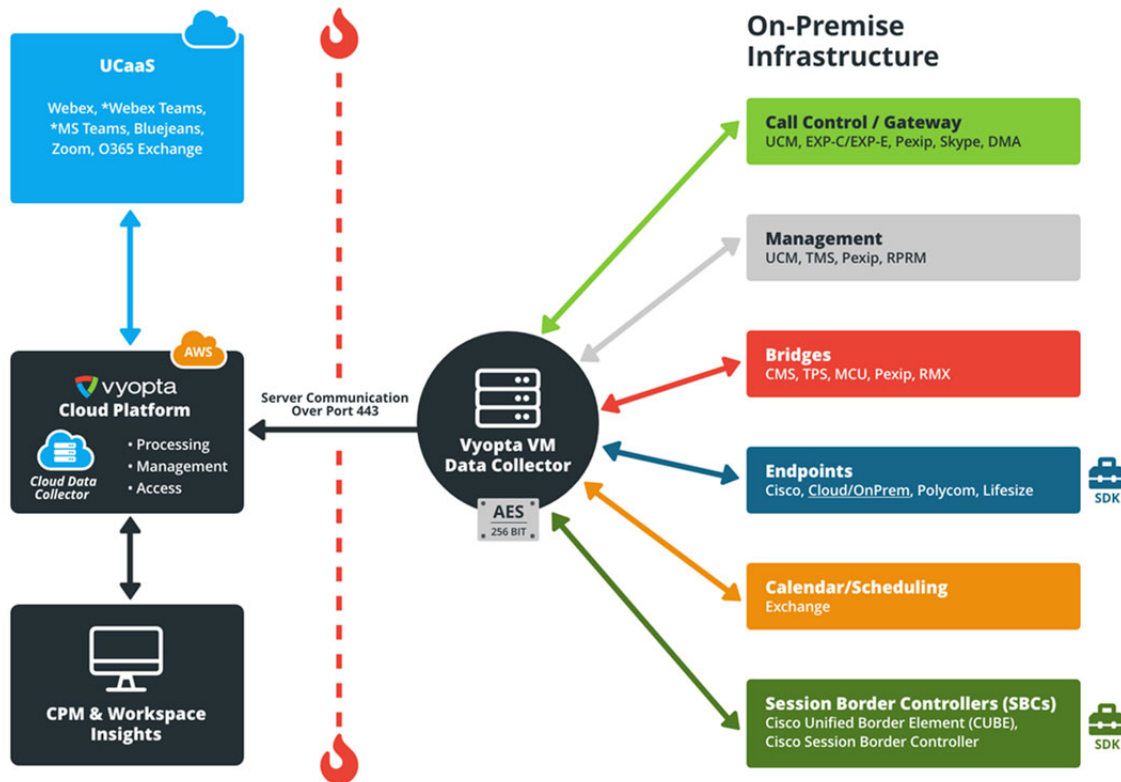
UCaaS

Webex, *Webex Teams, *MS Teams, Bluejeans, Zoom, O365 Exchange

AWS

vyopta
Cloud Platform

Cloud Data Collector

• Processing
• Management
• Access

CPM & Workspace Insights

Server Communication Over Port 443

Vyopta VM Data Collector

AES
256 BIT

On-Premise Infrastructure

Call Control / Gateway
UCM, EXP-C/EXP-E, Pexip, Skype, DMA

Management
UCM, TMS, Pexip, RPRM

Bridges
CMS, TPS, MCU, Pexip, RMX

Endpoints
Cisco, Cloud/OnPrem, Polycom, Lifesize

SDK

Calendar/Scheduling
Exchange

Session Border Controllers (SBCs)
Cisco Unified Border Element (CUBE), Cisco Session Border Controller

SDK